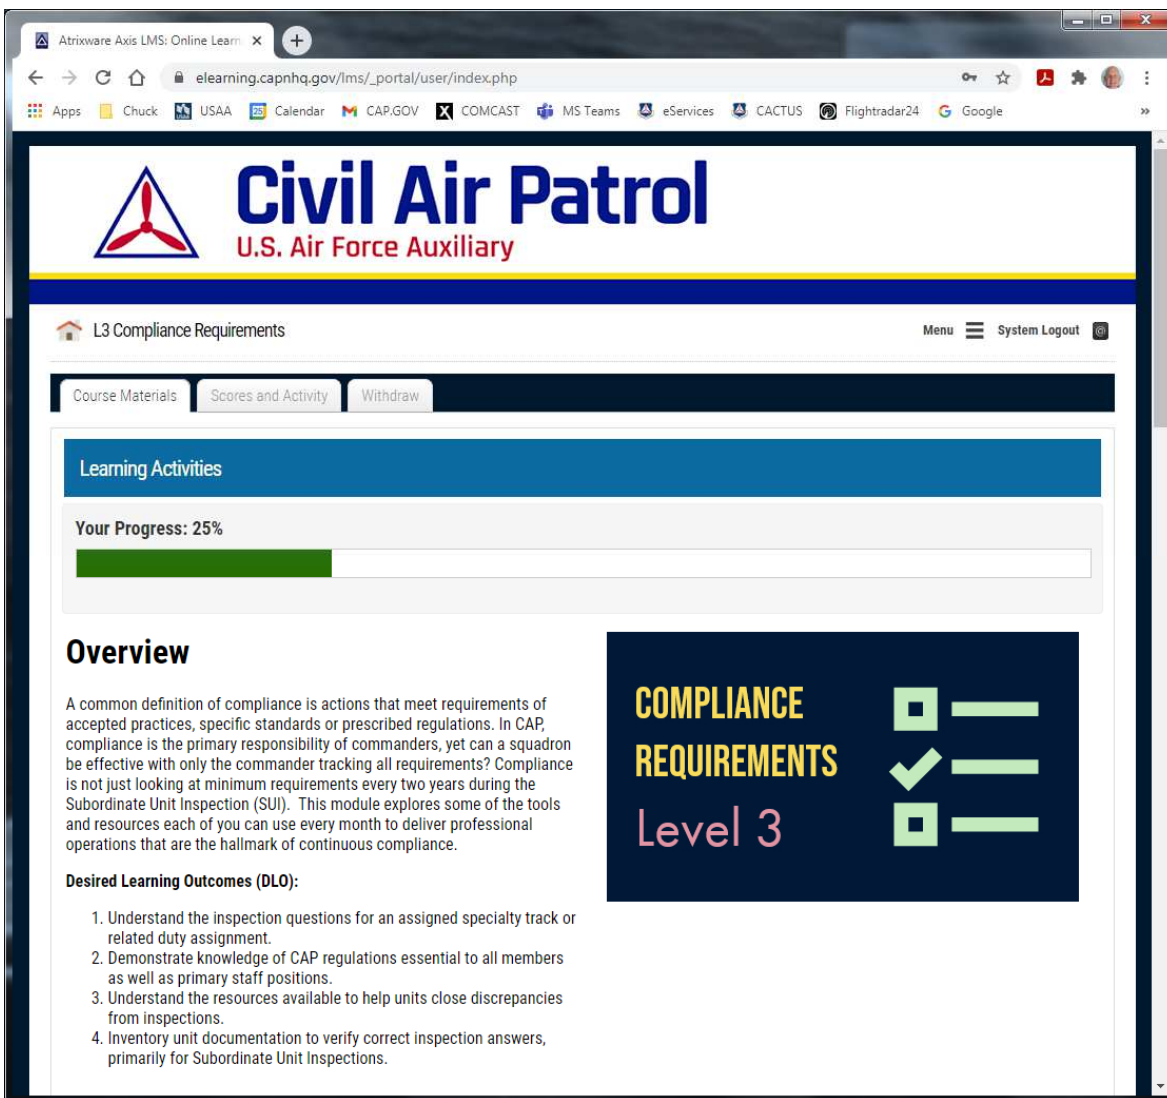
Atrixware Axis LMS: Online Learn ×

elearning.capnhq.gov/lms/_portal/user/index.php

Apps Chuck USAA Calendar CAP.GOV COMCAST MS Teams eServices CACTUS Flightradar24 Google »

Civil Air Patrol
U.S. Air Force Auxiliary

L3 Compliance Requirements

Menu System Logout

Course Materials Scores and Activity Withdraw

Learning Activities

Your Progress: 25%

Overview

A common definition of compliance is actions that meet requirements of accepted practices, specific standards or prescribed regulations. In CAP, compliance is the primary responsibility of commanders, yet can a squadron be effective with only the commander tracking all requirements? Compliance is not just looking at minimum requirements every two years during the Subordinate Unit Inspection (SUI). This module explores some of the tools and resources each of you can use every month to deliver professional operations that are the hallmark of continuous compliance.

Desired Learning Outcomes (DLO):

1. Understand the inspection questions for an assigned specialty track or related duty assignment.
2. Demonstrate knowledge of CAP regulations essential to all members as well as primary staff positions.
3. Understand the resources available to help units close discrepancies from inspections.
4. Inventory unit documentation to verify correct inspection answers, primarily for Subordinate Unit Inspections.

COMPLIANCE REQUIREMENTS
Level 3